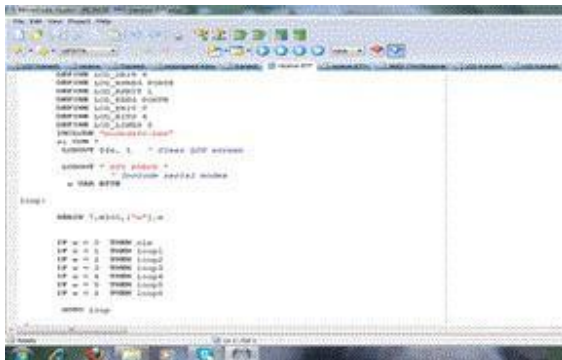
File Edit View Project Help

DEFINE LCD_DBIT 4
DEFINE LCD_RSREG PORTB
DEFINE LCD_RSBIT 1
DEFINE LCD_EREG PORTB
DEFINE LCD_EBIT 0
DEFINE LCD_BITS 4
DEFINE LCD_LINES 2
INCLUDE "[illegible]"
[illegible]
LCDOUT $FE, 1 ' Clear LCD screen

LCDOUT " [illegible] "
' Include serial modes
a VAR BYTE

loop:

SERIN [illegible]

IF a = 0 THEN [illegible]
IF a = 1 THEN loop1
IF a = 2 THEN loop2
IF a = 3 THEN loop3
IF a = 4 THEN loop4
IF a = 5 THEN loop5
IF a = 6 THEN loop6

GOTO loop